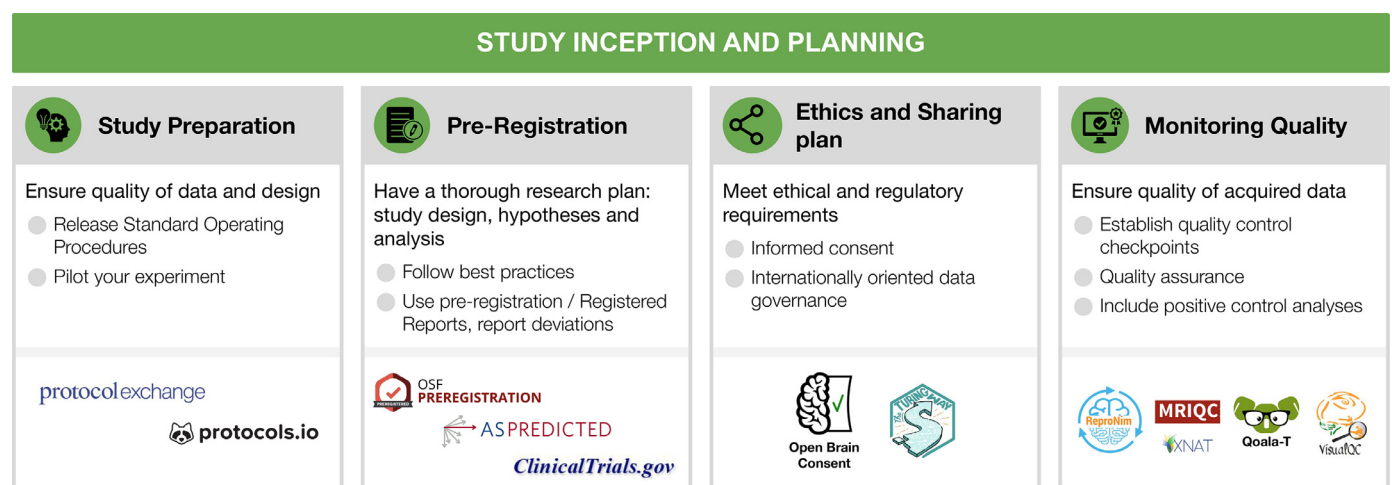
STUDY INCEPTION AND PLANNING

Study Preparation

Ensure quality of data and design

Release Standard Operating Procedures

Pilot your experiment

protocol exchange

protocols.io

Pre-Registration

Have a thorough research plan: study design, hypotheses and analysis

Follow best practices

Use pre-registration / Registered Reports, report deviations

PREREGISTERED

OSF PREREGISTRATION

AS PREDICTED

ClinicalTrials.gov

Ethics and Sharing plan

Meet ethical and regulatory requirements

Informed consent

Internationally oriented data governance

Open Brain Consent

The Turing Way

Monitoring Quality

Ensure quality of acquired data

Establish quality control checkpoints

Quality assurance

Include positive control analyses

ReproNim

MRIQC

XNAT

Qoala-T

VisualQC